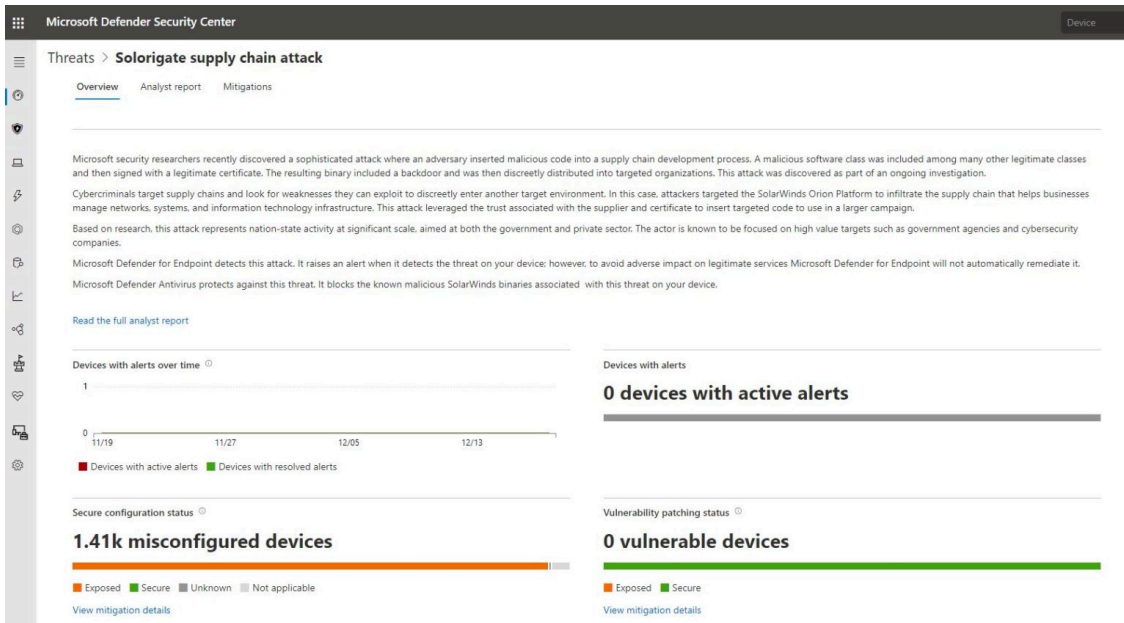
Microsoft Defender Security Center

Device

Threats > Solorigate supply chain attack

Overview Analyst report Mitigations

Microsoft security researchers recently discovered a sophisticated attack where an adversary inserted malicious code into a supply chain development process. A malicious software class was included among many other legitimate classes and then signed with a legitimate certificate. The resulting binary included a backdoor and was then discreetly distributed into targeted organizations. This attack was discovered as part of an ongoing investigation.

Cybercriminals target supply chains and look for weaknesses they can exploit to discreetly enter another target environment. In this case, attackers targeted the SolarWinds Orion Platform to infiltrate the supply chain that helps businesses manage networks, systems, and information technology infrastructure. This attack leveraged the trust associated with the supplier and certificate to insert targeted code to use in a larger campaign.

Based on research, this attack represents nation-state activity at significant scale, aimed at both the government and private sector. The actor is known to be focused on high value targets such as government agencies and cybersecurity companies.

Microsoft Defender for Endpoint detects this attack. It raises an alert when it detects the threat on your device; however, to avoid adverse impact on legitimate services Microsoft Defender for Endpoint will not automatically remediate it.

Microsoft Defender Antivirus protects against this threat. It blocks the known malicious SolarWinds binaries associated with this threat on your device.

Read the full analyst report

Devices with alerts over time

1

0

11/19 11/27 12/05 12/13

Devices with active alerts Devices with resolved alerts

Devices with alerts

0 devices with active alerts

Secure configuration status

1.41k misconfigured devices

Exposed Secure Unknown Not applicable

View mitigation details

Vulnerability patching status

0 vulnerable devices

Exposed Secure

View mitigation details